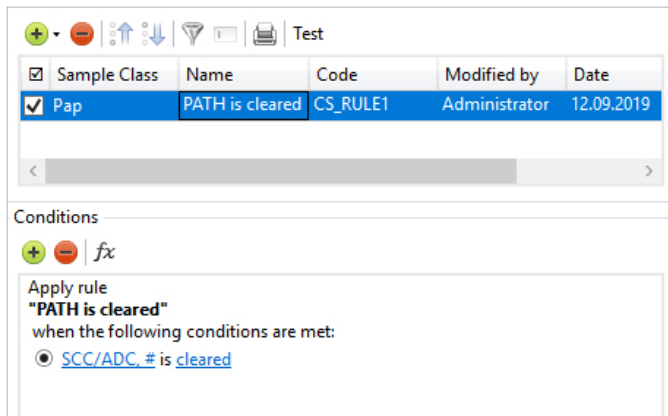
Test

| ☑ | Sample Class | Name | Code | Modified by | Date |
|---|---|---|---|---|---|
| ☑ | Pap | PATH is cleared | CS_RULE1 | Administrator | 12.09.2019 |

Conditions

$fx$

Apply rule
**"PATH is cleared"**
when the following conditions are met:

SCC/ADC, # is cleared